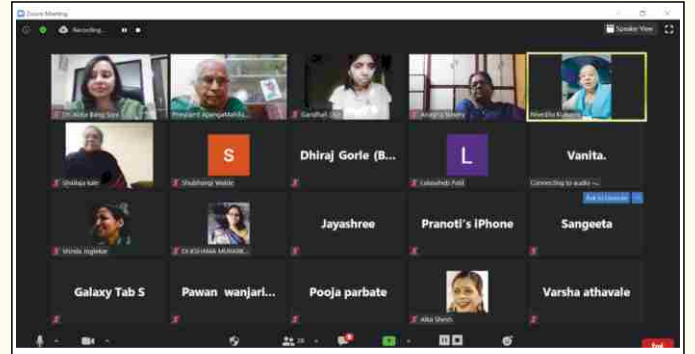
Zoom Meeting

Recording...

Speaker View

Dr. Alka Bang Sips

Prayjyoti Apangalnikha...

Gandhali Gijt

Anagha Savany

Nivedita Kulkarni

S

Dhiraj Gorle (B...

L

Vanita.

Shobha Kale

Shubhangi Wable

Lokeshwar Patil

Connecting to audio ...

Ask to Unmute

Vrinda Joglekar

Dr.KSHAMA MUNAR...

Jayashree

Pranoti's iPhone

Sangeeta

Galaxy Tab S

Pawan wanjari...

Pooja parbate

Alka Shinde

Varsha athavale

End